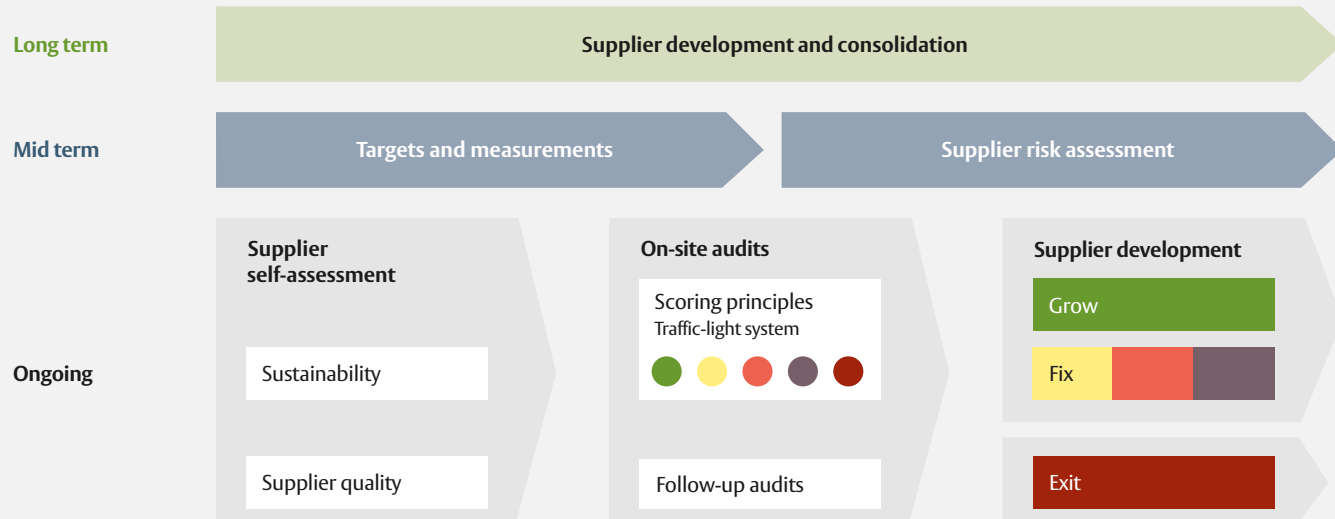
Long term

Supplier development and consolidation

Mid term

Targets and measurements

Supplier risk assessment

Ongoing

Supplier self-assessment

Sustainability

Supplier quality

On-site audits

Scoring principles
Traffic-light system

Follow-up audits

Supplier development

Grow

Fix

Exit